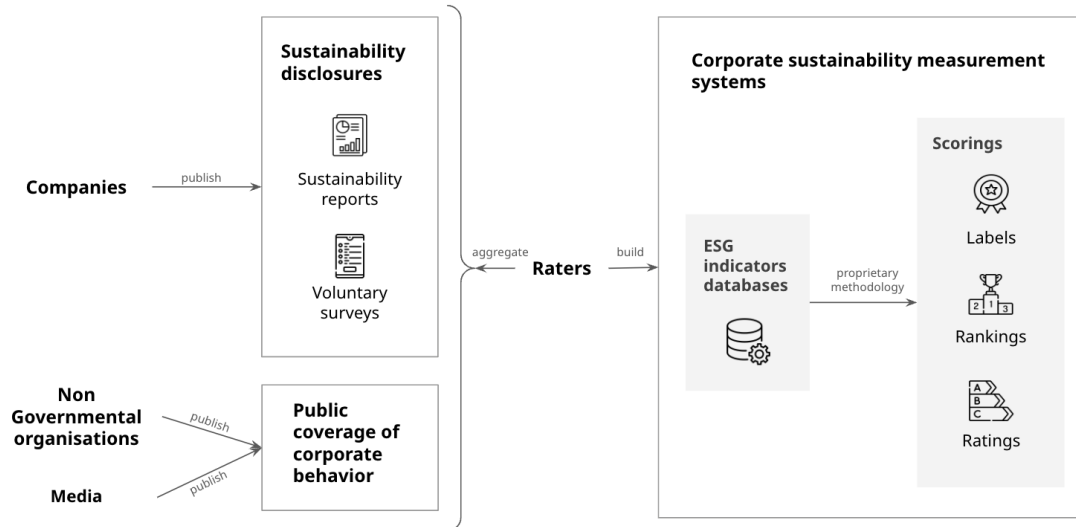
Sustainability disclosures

Sustainability reports

Voluntary surveys

Companies

publish

Non Governmental organisations

publish

Media

publish

Public coverage of corporate behavior

aggregate

Raters

build

Corporate sustainability measurement systems

ESG indicators databases

proprietary methodology

Scorings

Labels

2 1 3

Rankings

A
B
C

Ratings